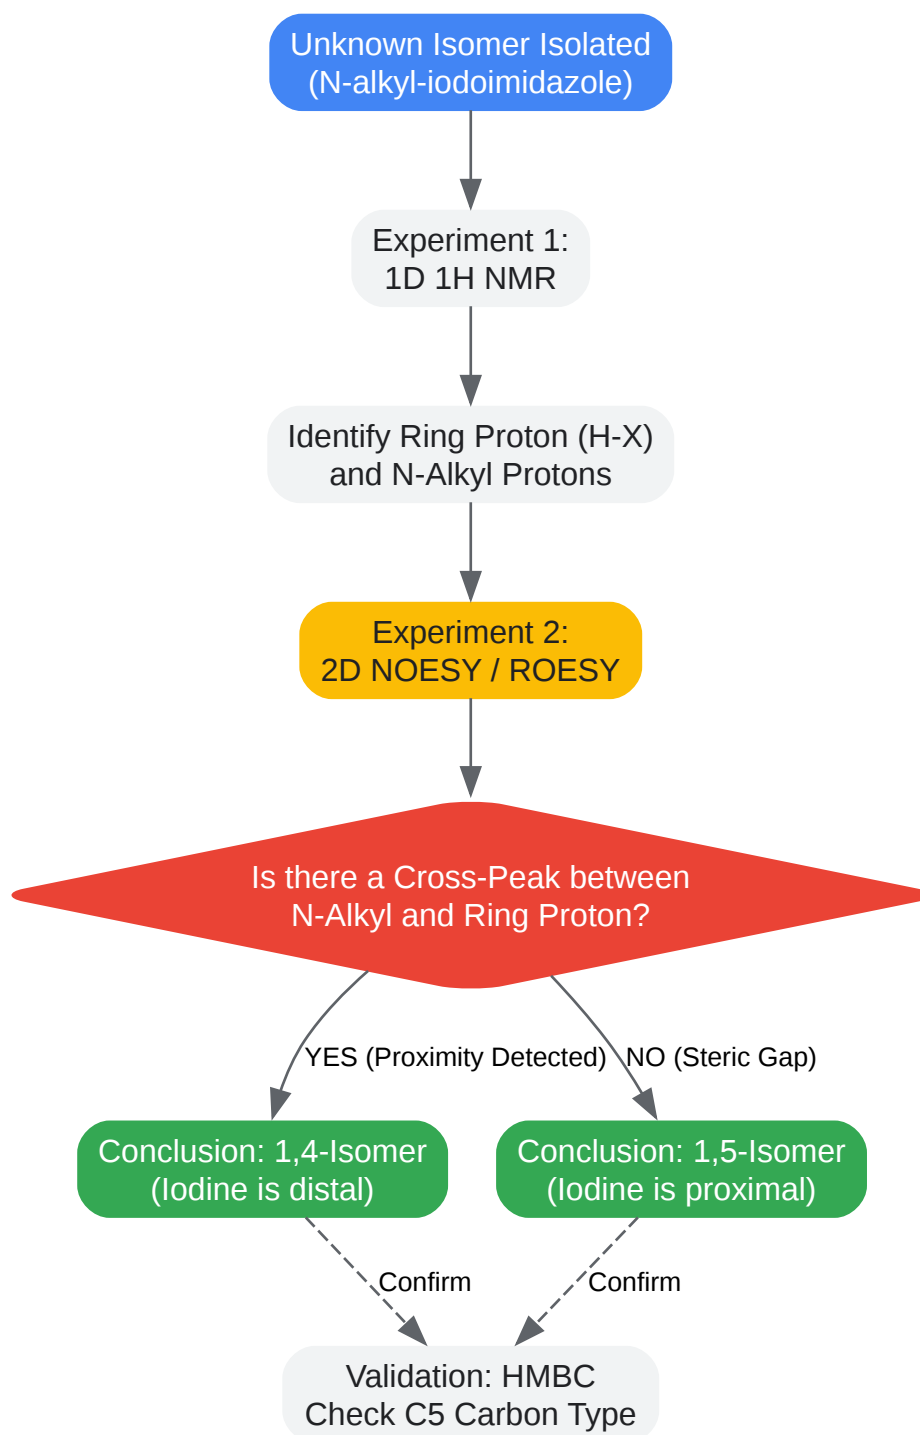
Unknown Isomer Isolated
(N-alkyl-iodoimidazole)

Experiment 1:
1D 1H NMR

Identify Ring Proton (H-X)
and N-Alkyl Protons

Experiment 2:
2D NOESY / ROESY

Is there a Cross-Peak between
N-Alkyl and Ring Proton?

YES (Proximity Detected)

NO (Steric Gap)

Conclusion: 1,4-Isomer
(Iodine is distal)

Conclusion: 1,5-Isomer
(Iodine is proximal)

Confirm

Confirm

Validation: HMBC
Check C5 Carbon Type